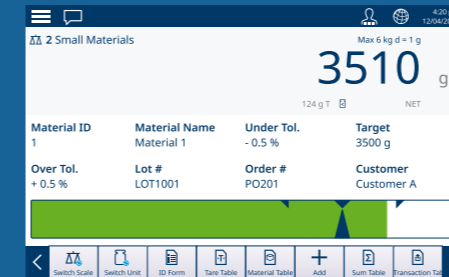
4:20
12/04/2

2 Small Materials

Max 6 kg d = 1 g

3510 g

124 g T

NET

| Material ID | Material Name | Under Tol. | Target |
|---|---|---|---|
| 1 | Material 1 | - 0.5 % | 3500 g |
| Over Tol. | Lot # | Order # | Customer |
| + 0.5 % | LOT1001 | PO201 | Customer A |

Switch Scale
Switch Unit
ID Form
Tare Table
Material Table
Add
Sum Table
Transaction Table